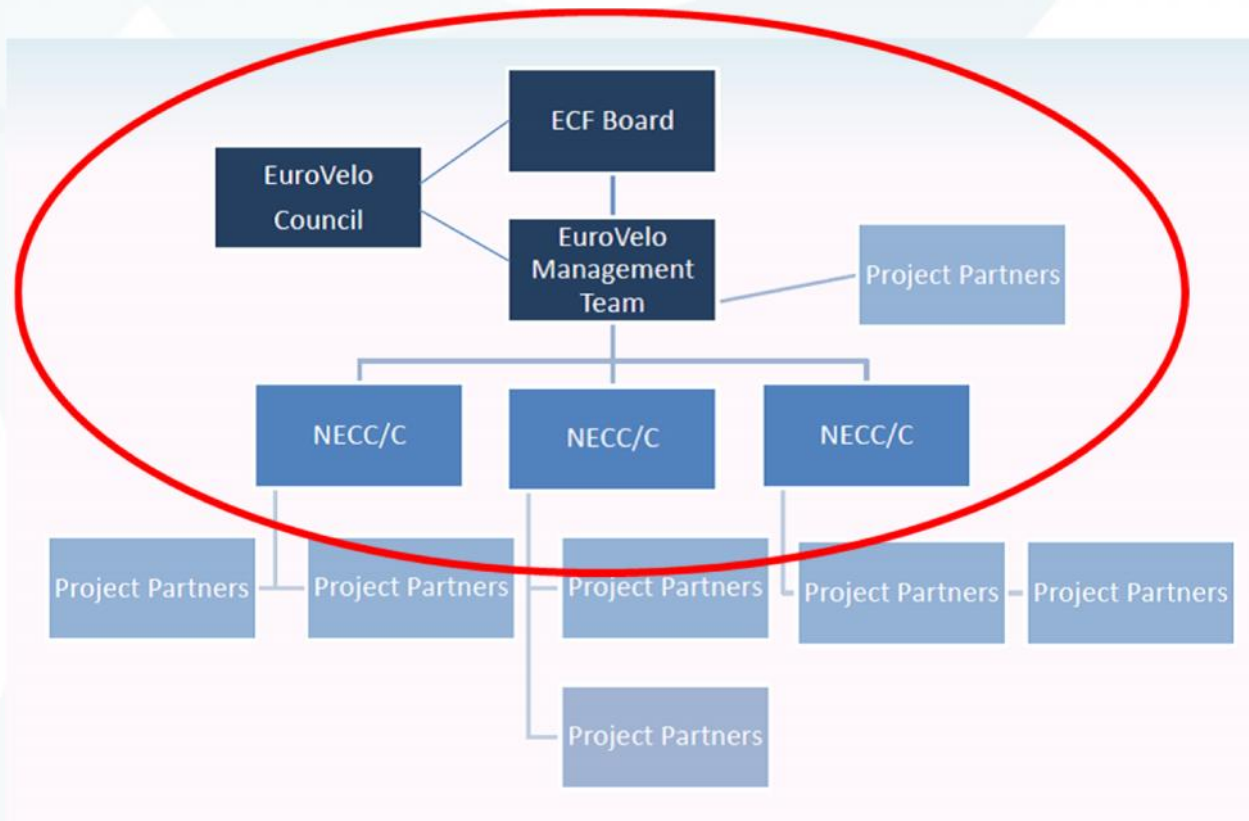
ECF Board

EuroVelo Council

EuroVelo Management Team

Project Partners

NECC/C

NECC/C

NECC/C

Project Partners

Project Partners

Project Partners

Project Partners

Project Partners

Project Partners